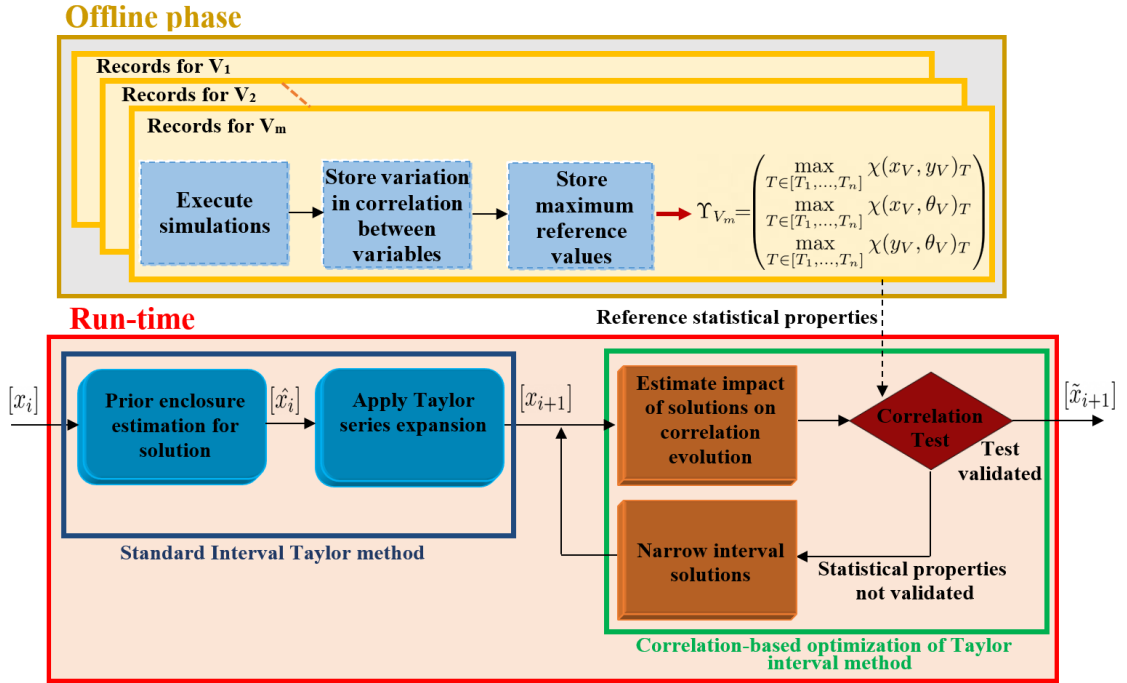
Offline phase

Records for V₁

Records for V₂

Records for Vₘ

Execute simulations

Store variation in correlation between variables

Store maximum reference values

$\Upsilon_{V_m} = \begin{pmatrix} \max_{T\in[T_1,\ldots,T_n]} \chi(x_V, y_V)_T \\ \max_{T\in[T_1,\ldots,T_n]} \chi(x_V, \theta_V)_T \\ \max_{T\in[T_1,\ldots,T_n]} \chi(y_V, \theta_V)_T \end{pmatrix}$

Run-time

Reference statistical properties

$[x_i]$

Prior enclosure estimation for solution

$[\hat{x}_i]$

Apply Taylor series expansion

$[x_{i+1}]$

Estimate impact of solutions on correlation evolution

Correlation Test

Test validated

$[\tilde{x}_{i+1}]$

Narrow interval solutions

Statistical properties not validated

Standard Interval Taylor method

Correlation-based optimization of Taylor interval method